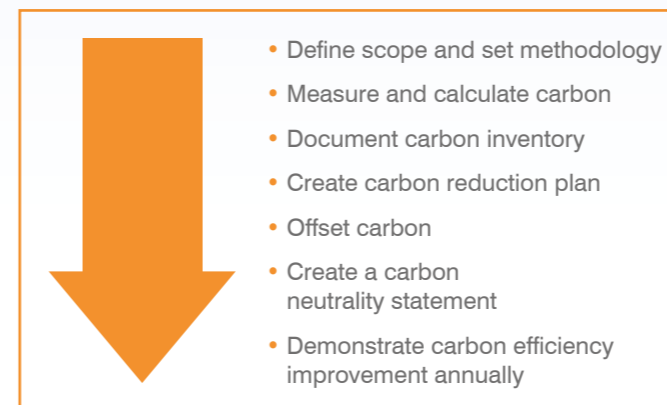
• Define scope and set methodology
• Measure and calculate carbon
• Document carbon inventory
• Create carbon reduction plan
• Offset carbon
• Create a carbon neutrality statement
• Demonstrate carbon efficiency improvement annually